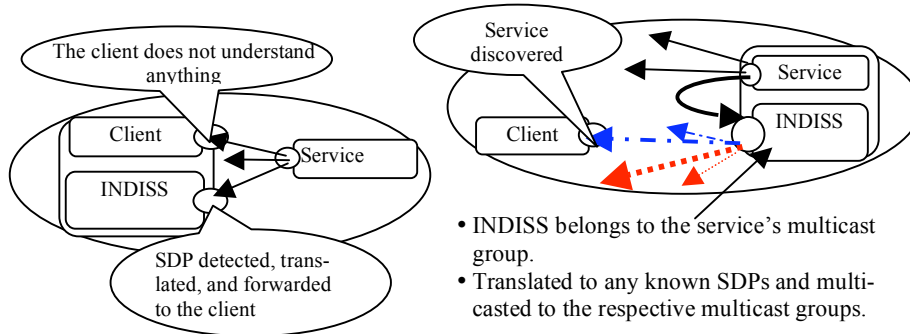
The client does not understand anything

Client

INDISS

Service

SDP detected, translated, and forwarded to the client

Service discovered

Service

Client

INDISS

• INDISS belongs to the service's multicast group.

• Translated to any known SDPs and multicasted to the respective multicast groups.